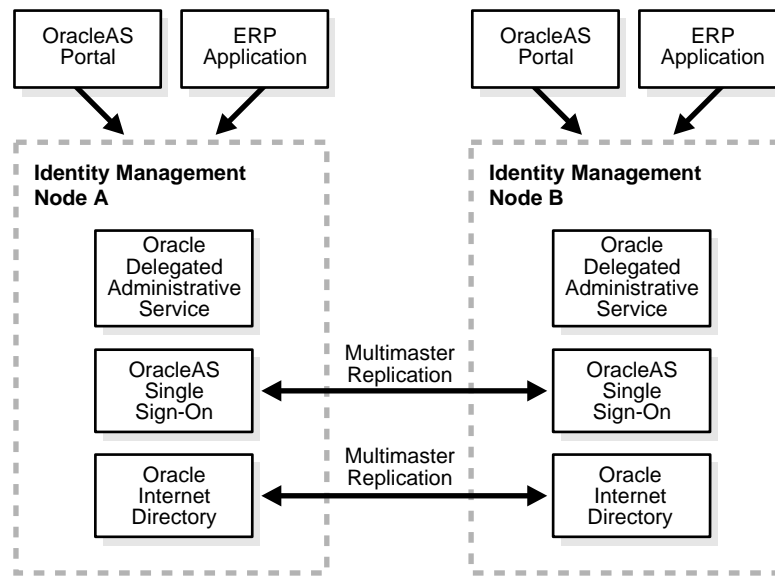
OracleAS Portal

ERP Application

OracleAS Portal

ERP Application

Identity Management Node A

Oracle Delegated Administrative Service

OracleAS Single Sign-On

Oracle Internet Directory

Multimaster Replication

Multimaster Replication

Identity Management Node B

Oracle Delegated Administrative Service

OracleAS Single Sign-On

Oracle Internet Directory